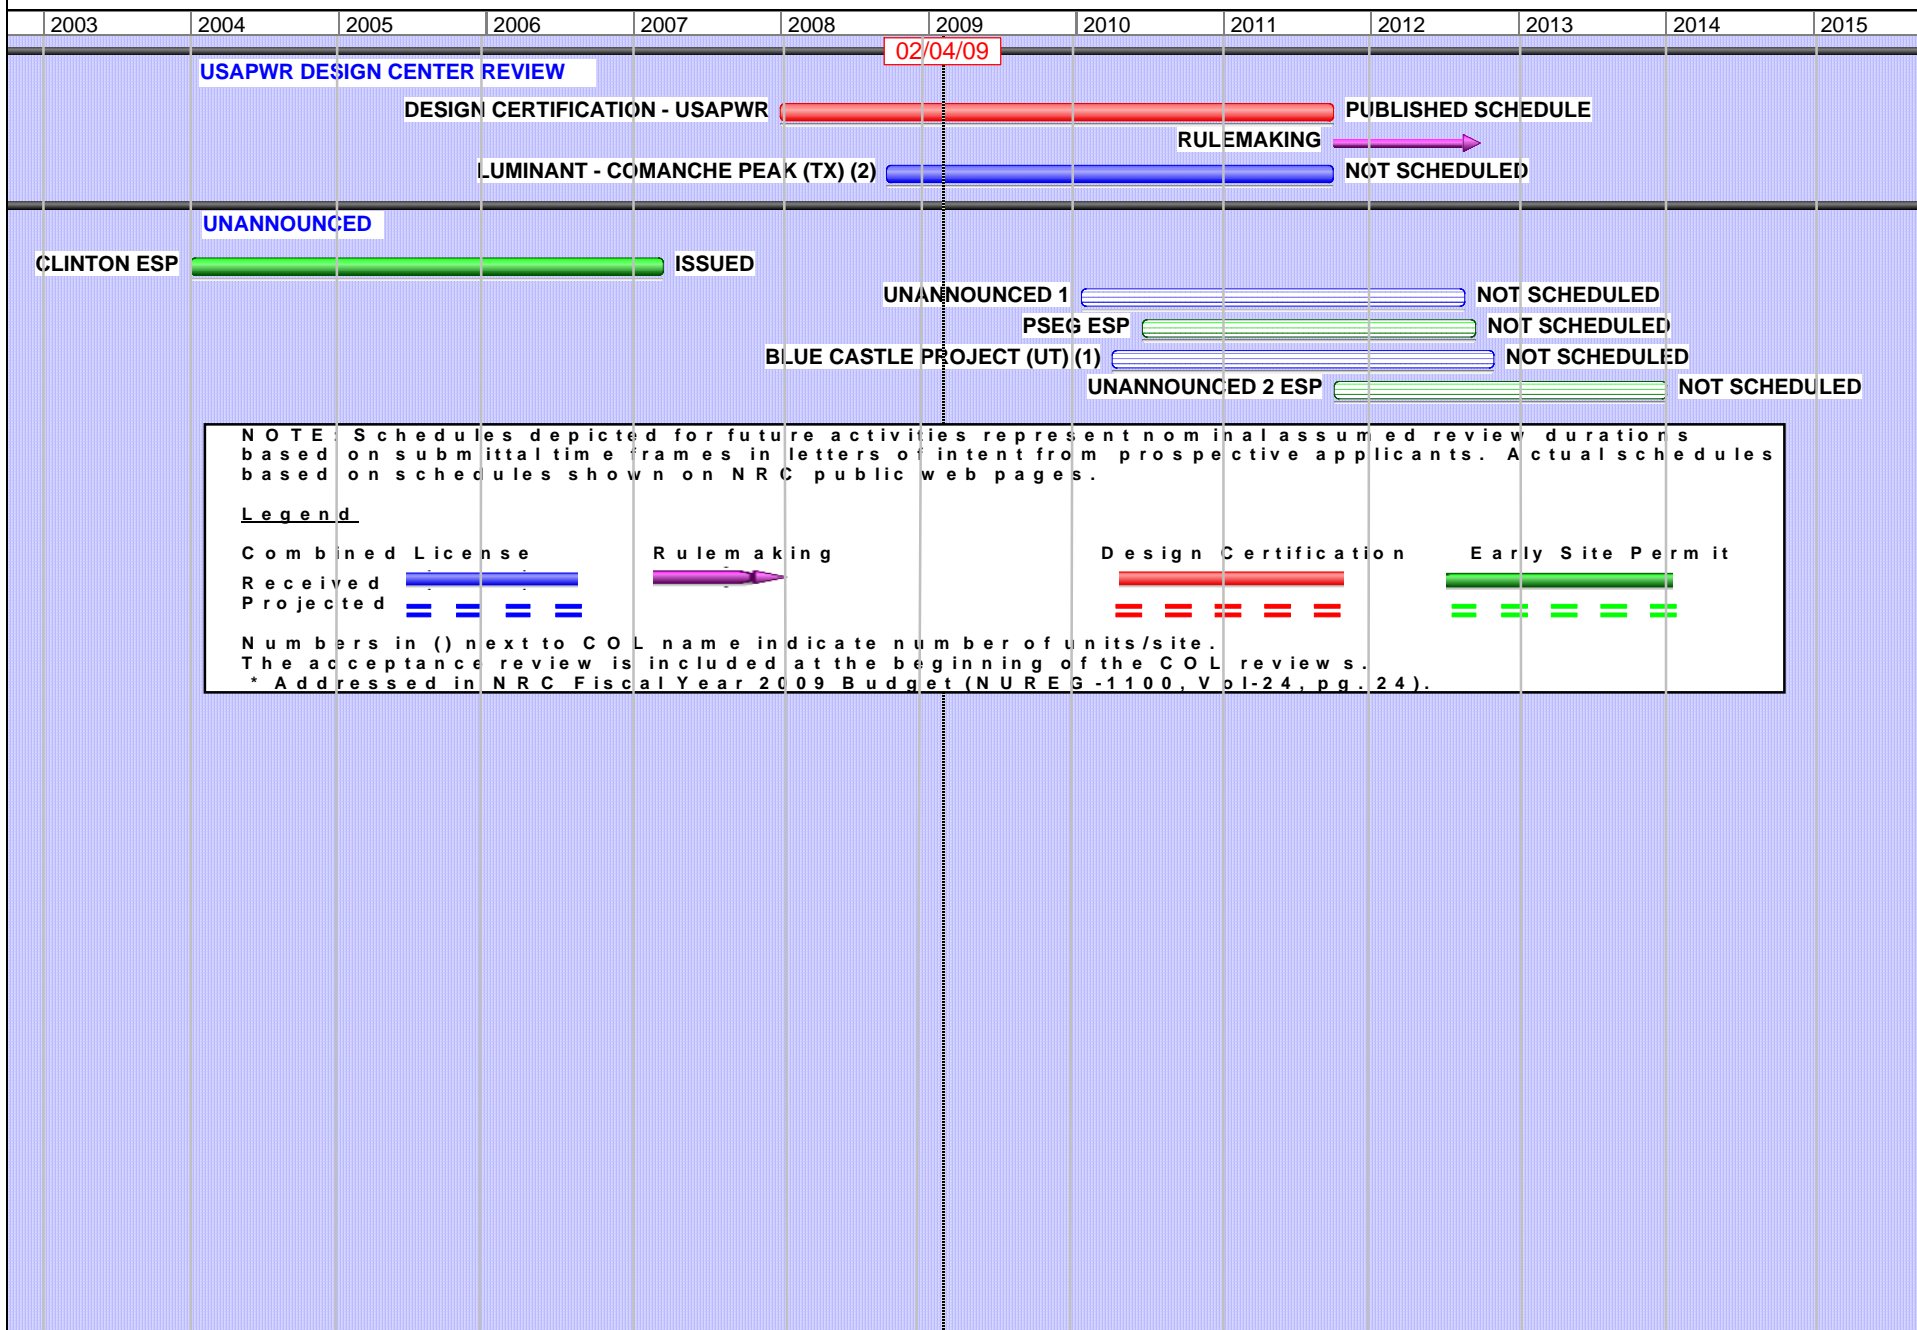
2003 2004 2005 2006 2007 2008 2009 2010 2011 2012 2013 2014 2015

02/04/09

USAPWR DESIGN CENTER REVIEW

DESIGN CERTIFICATION - USAPWR

PUBLISHED SCHEDULE

RULEMAKING

LUMINANT - COMANCHE PEAK (TX) (2)

NOT SCHEDULED

UNANNOUNCED

CLINTON ESP

ISSUED

UNANNOUNCED 1

NOT SCHEDULED

PSEG ESP

NOT SCHEDULED

BLUE CASTLE PROJECT (UT) (1)

NOT SCHEDULED

UNANNOUNCED 2 ESP

NOT SCHEDULED

NOTE: Schedules depicted for future activities represent nominal assumed review durations based on submittal time frames in letters of intent from prospective applicants. Actual schedules based on schedules shown on NRC public web pages.

Legend

Combined License

Received

Projected

Rulemaking

Design Certification

Early Site Permit

Numbers in () next to COL name indicate number of units/site.
The acceptance review is included at the beginning of the COL reviews.
* Addressed in NRC Fiscal Year 2009 Budget (NUREG-1100, Vol-24, pg. 24).